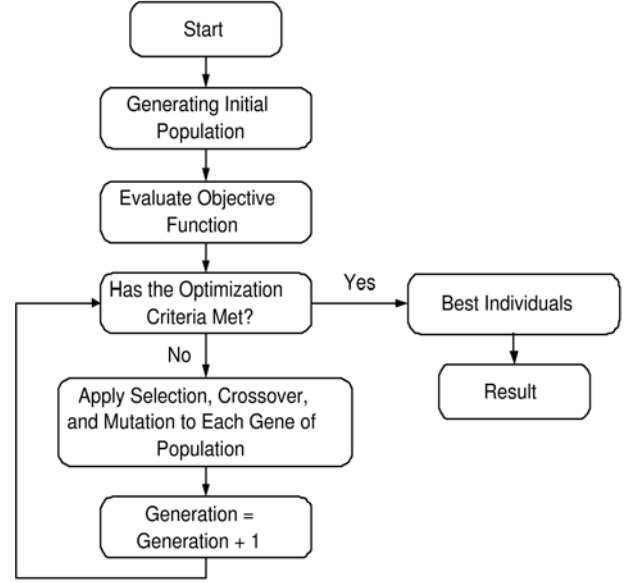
Start

Generating Initial Population

Evaluate Objective Function

Has the Optimization Criteria Met?

Yes

Best Individuals

Result

No

Apply Selection, Crossover, and Mutation to Each Gene of Population

Generation = Generation + 1